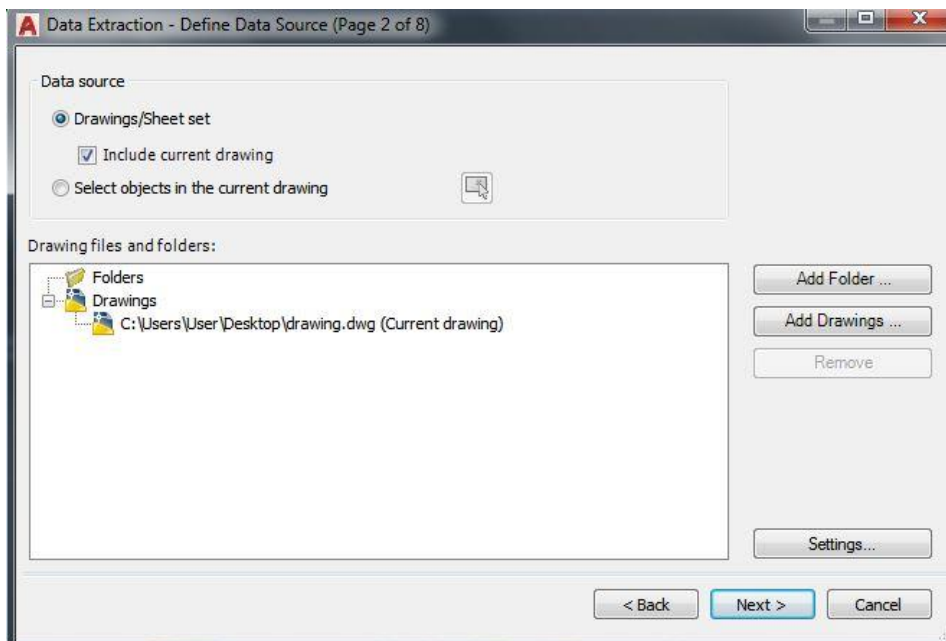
Data Extraction - Define Data Source (Page 2 of 8)

Data source

Drawings/Sheet set

Include current drawing

Select objects in the current drawing

Drawing files and folders:

Folders

Drawings

C:\Users\User\Desktop\drawing.dwg (Current drawing)

Add Folder ...

Add Drawings ...

Remove

Settings...

< Back

Next >

Cancel